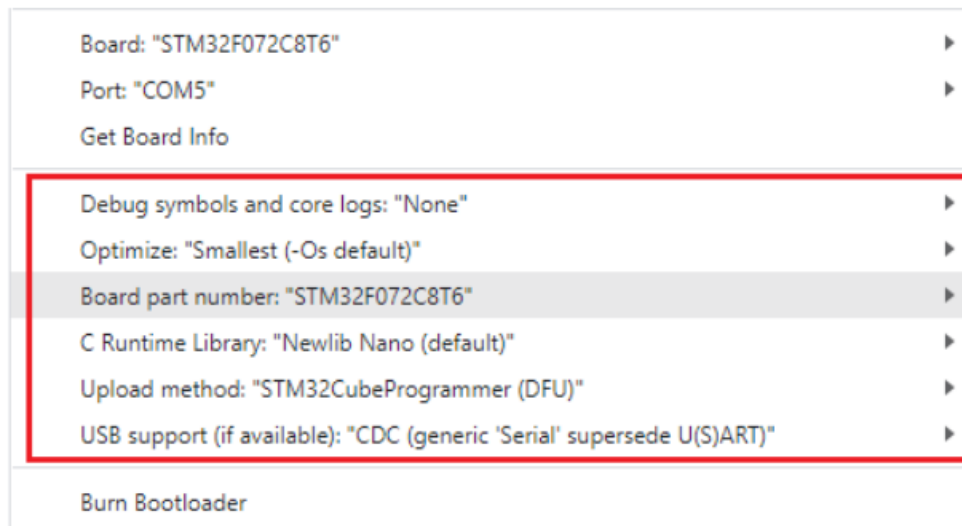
Board: "STM32F072C8T6"
Port: "COM5"
Get Board Info

Debug symbols and core logs: "None"
Optimize: "Smallest (-Os default)"
Board part number: "STM32F072C8T6"
C Runtime Library: "Newlib Nano (default)"
Upload method: "STM32CubeProgrammer (DFU)"
USB support (if available): "CDC (generic 'Serial' supersede U(S)ART)"

Burn Bootloader